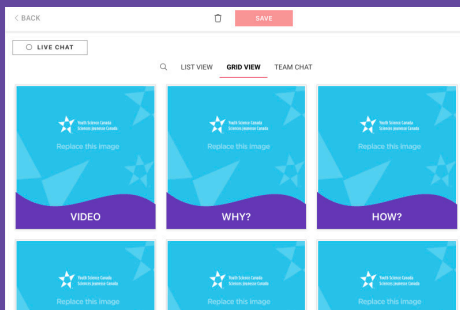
< BACK

SAVE

LIVE CHAT

LIST VIEW GRID VIEW TEAM CHAT

Youth Science Canada
Sciences jeunesse Canada
Replace this Image
VIDEO

Youth Science Canada
Sciences jeunesse Canada
Replace this Image
WHY?

Youth Science Canada
Sciences jeunesse Canada
Replace this Image
HOW?

Youth Science Canada
Sciences jeunesse Canada
Replace this Image

Youth Science Canada
Sciences jeunesse Canada
Replace this Image

Youth Science Canada
Sciences jeunesse Canada
Replace this Image